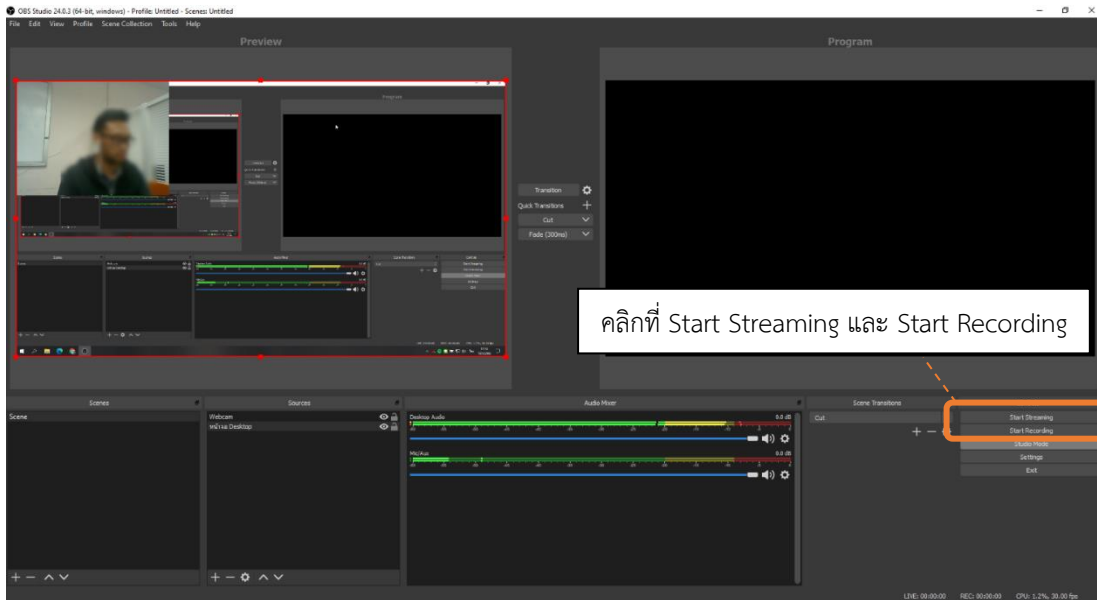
OBS Studio 24.0.3 (64-bit, windows) - Profile: Untitled - Scenes: Untitled

File Edit View Profile Scene Collection Tools Help

Preview

Program

Transition

Quick Transitions +

Cut

Fade (300ms)

คลิกที่ Start Streaming และ Start Recording

Scenes

Scene

Sources

Webcam

หน้าจอ Desktop

Audio Mixer

Desktop Audio 0.0 dB

Mic/Aux 0.0 dB

Scene Transitions

Cut

Start Streaming

Start Recording

Studio Mode

Settings

Exit

LIVE: 00:00:00 REC: 00:00:00 CPU: 1.2%, 30.00 fps